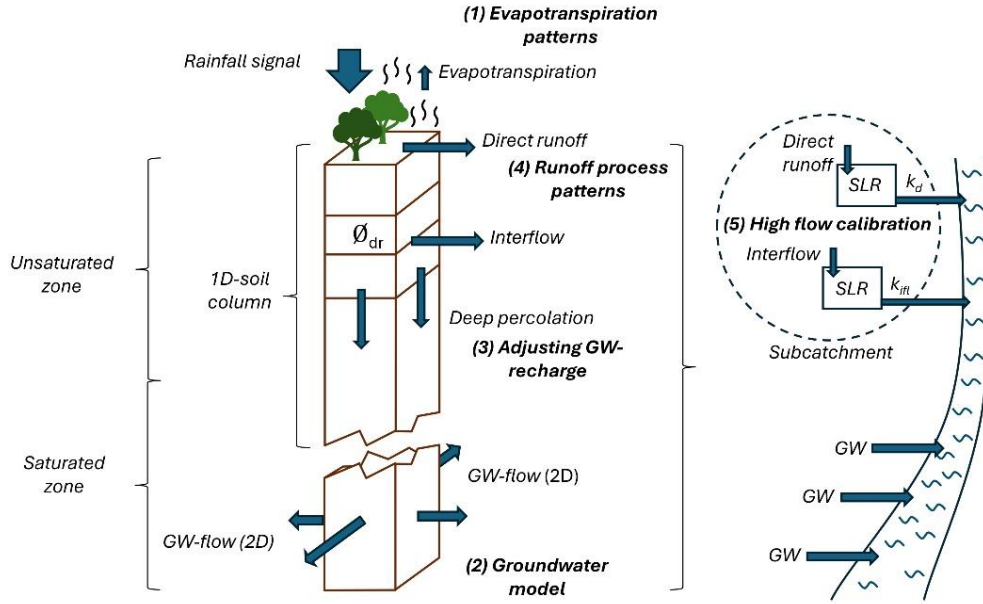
(1) Evapotranspiration patterns

Rainfall signal

Evapotranspiration

Direct runoff

(4) Runoff process patterns

$Ø_{dr}$

Interflow

Unsaturated zone

1D-soil column

Deep percolation

(3) Adjusting GW-recharge

Saturated zone

GW-flow (2D)

GW-flow (2D)

(2) Groundwater model

Direct runoff

SLR

$k_d$

(5) High flow calibration

Interflow

SLR

$k_{ifl}$

Subcatchment

GW

GW

GW